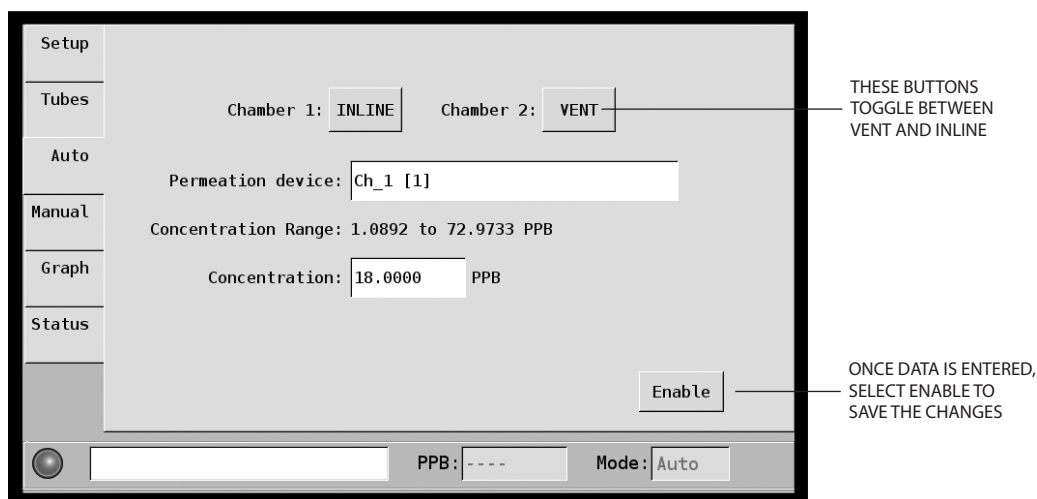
Setup
Tubes
Auto
Manual
Graph
Status

Chamber 1: INLINE Chamber 2: VENT

THESE BUTTONS TOGGLE BETWEEN VENT AND INLINE

Permeation device: Ch_1 [1]

Concentration Range: 1.0892 to 72.9733 PPB

Concentration: 18.0000 PPB

Enable

ONCE DATA IS ENTERED, SELECT ENABLE TO SAVE THE CHANGES

PPB: ----
Mode: Auto